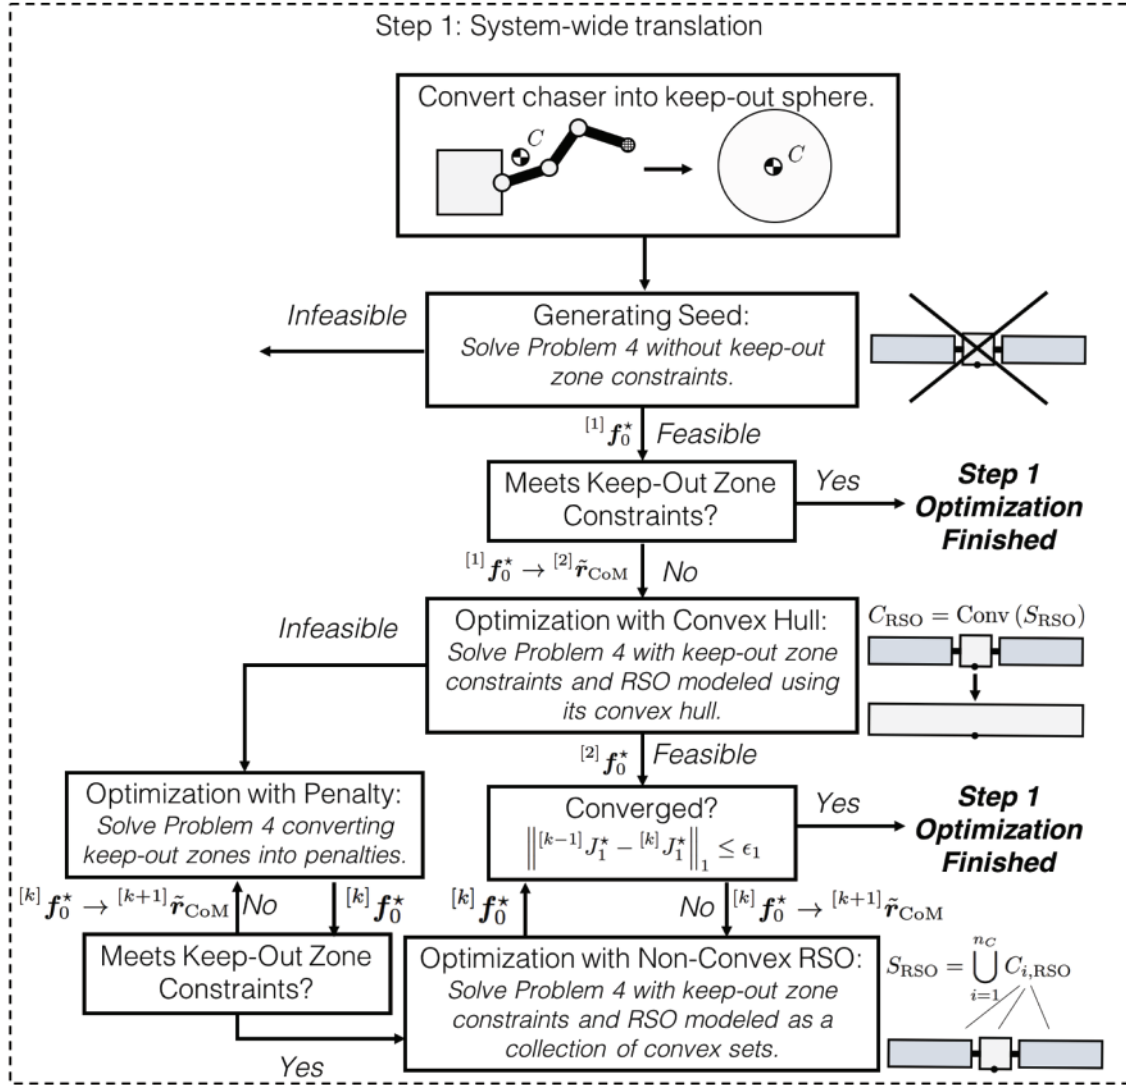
Step 1: System-wide translation

Convert chaser into keep-out sphere.

$C$

$C$

Infeasible

Generating Seed:
Solve Problem 4 without keep-out zone constraints.

${}^{[1]}\boldsymbol{f}_0^\star$ Feasible

Meets Keep-Out Zone Constraints?

Yes

Step 1 Optimization Finished

${}^{[1]}\boldsymbol{f}_0^\star \rightarrow {}^{[2]}\tilde{\boldsymbol{r}}_{\mathrm{CoM}}$ No

Infeasible

Optimization with Convex Hull:
Solve Problem 4 with keep-out zone constraints and RSO modeled using its convex hull.

$C_{\mathrm{RSO}} = \mathrm{Conv}\left(S_{\mathrm{RSO}}\right)$

${}^{[2]}\boldsymbol{f}_0^\star$ Feasible

Optimization with Penalty:
Solve Problem 4 converting keep-out zones into penalties.

Converged?
$\left\| {}^{[k-1]}J_1^\star - {}^{[k]}J_1^\star \right\|_1 \leq \epsilon_1$

Yes

Step 1 Optimization Finished

${}^{[k]}\boldsymbol{f}_0^\star \rightarrow {}^{[k+1]}\tilde{\boldsymbol{r}}_{\mathrm{CoM}}$ No

${}^{[k]}\boldsymbol{f}_0^\star$

${}^{[k]}\boldsymbol{f}_0^\star$

No ${}^{[k]}\boldsymbol{f}_0^\star \rightarrow {}^{[k+1]}\tilde{\boldsymbol{r}}_{\mathrm{CoM}}$

Meets Keep-Out Zone Constraints?

Optimization with Non-Convex RSO:
Solve Problem 4 with keep-out zone constraints and RSO modeled as a collection of convex sets.

$S_{\mathrm{RSO}} = \bigcup_{i=1}^{n_C} C_{i,\mathrm{RSO}}$

Yes